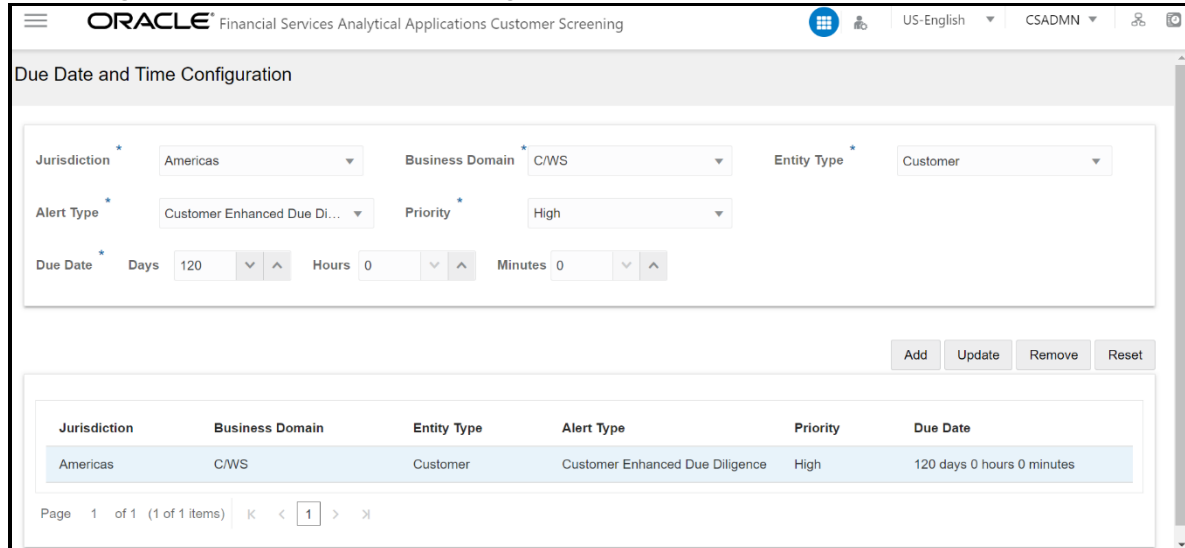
ORACLE® Financial Services Analytical Applications Customer Screening

US-English CSADMN

Due Date and Time Configuration

Jurisdiction * Americas

Business Domain * C/WS

Entity Type * Customer

Alert Type * Customer Enhanced Due Di...

Priority * High

Due Date * Days 120 Hours 0 Minutes 0

Add Update Remove Reset

| Jurisdiction | Business Domain | Entity Type | Alert Type | Priority | Due Date |
|---|---|---|---|---|---|
| Americas | C/WS | Customer | Customer Enhanced Due Diligence | High | 120 days 0 hours 0 minutes |

Page 1 of 1 (1 of 1 items) 1